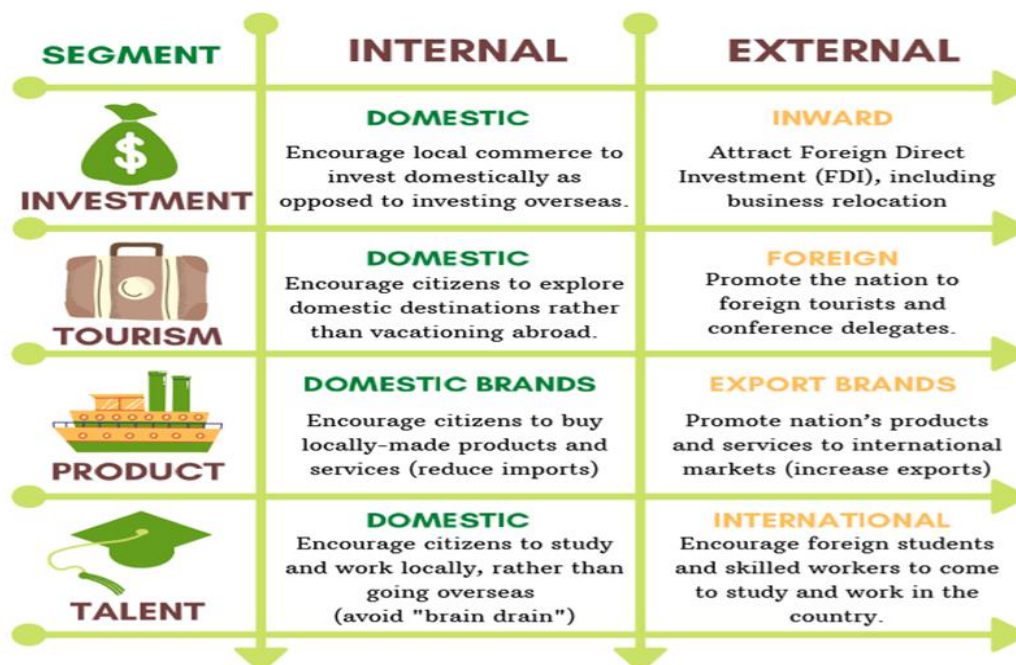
| SEGMENT | INTERNAL | EXTERNAL |
|---|---|---|
| $ INVESTMENT | DOMESTIC Encourage local commerce to invest domestically as opposed to investing overseas. | INWARD Attract Foreign Direct Investment (FDI), including business relocation |
| TOURISM | DOMESTIC Encourage citizens to explore domestic destinations rather than vacationing abroad. | FOREIGN Promote the nation to foreign tourists and conference delegates. |
| PRODUCT | DOMESTIC BRANDS Encourage citizens to buy locally-made products and services (reduce imports) | EXPORT BRANDS Promote nation's products and services to international markets (increase exports) |
| TALENT | DOMESTIC Encourage citizens to study and work locally, rather than going overseas (avoid "brain drain") | INTERNATIONAL Encourage foreign students and skilled workers to come to study and work in the country. |